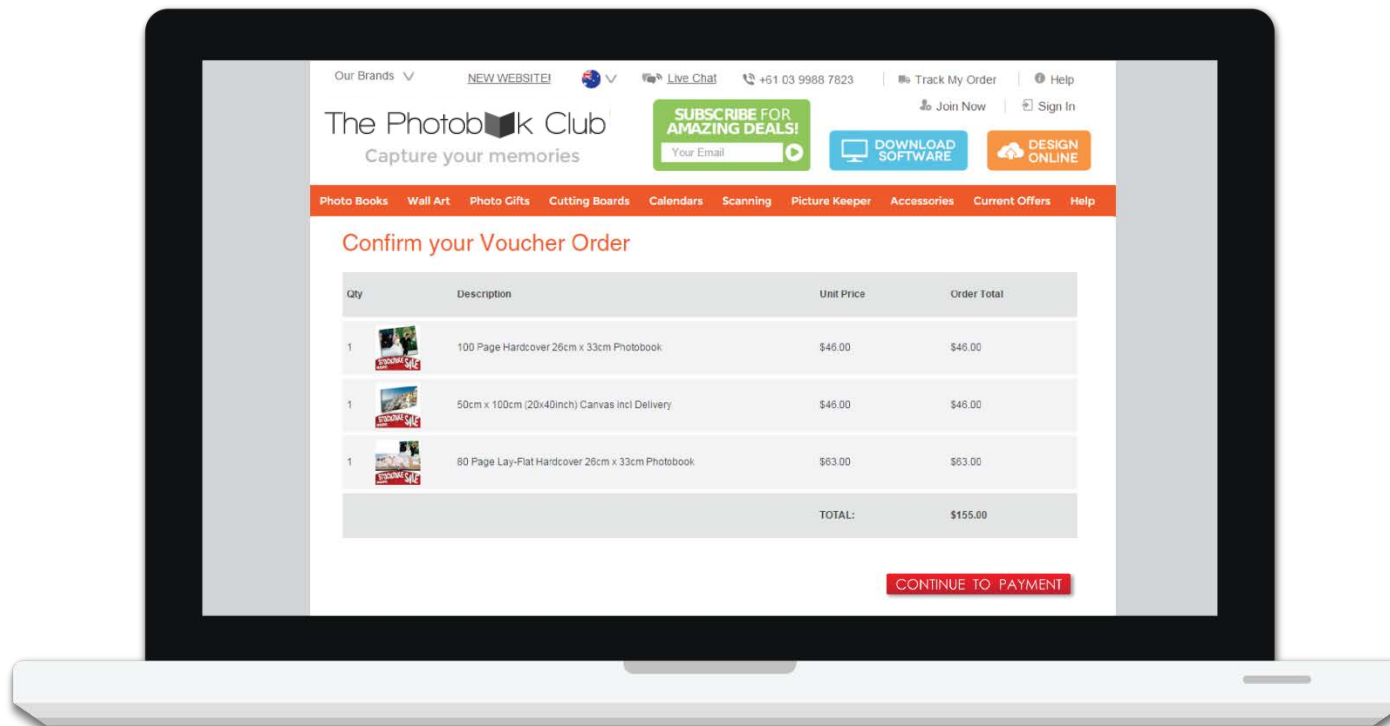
Our Brands NEW WEBSITE! Live Chat +61 03 9988 7823 Track My Order Help

Join Now Sign In

The Photobook Club
Capture your memories

SUBSCRIBE FOR AMAZING DEALS!
Your Email

DOWNLOAD SOFTWARE

DESIGN ONLINE

Photo Books Wall Art Photo Gifts Cutting Boards Calendars Scanning Picture Keeper Accessories Current Offers Help

Confirm your Voucher Order

| Qty | | Description | Unit Price | Order Total |
|---|---|---|---|---|
| 1 | STOCKTAKE SALE | 100 Page Hardcover 26cm x 33cm Photobook | \$46.00 | \$46.00 |
| 1 | STOCKTAKE SALE | 50cm x 100cm (20x40inch) Canvas incl Delivery | \$46.00 | \$46.00 |
| 1 | STOCKTAKE SALE | 80 Page Lay-Flat Hardcover 26cm x 33cm Photobook | \$63.00 | \$63.00 |
| | | | TOTAL: | \$155.00 |

CONTINUE TO PAYMENT